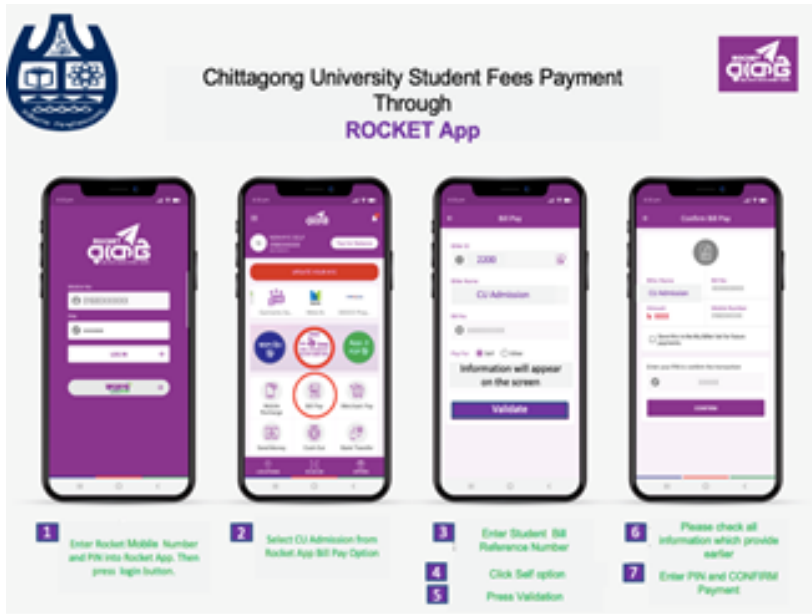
Chittagong University Student Fees Payment Through
ROCKET App

Bill Pay

2200

CU Admission

Information will appear on the screen

Validate

Confirm Bill Pay

CU Admission

1 Enter Rocket Mobile Number and PIN into Rocket App. Then press login button.

2 Select CU Admission from Rocket App Bill Pay Option

3 Enter Student Bill Reference Number

4 Click Self option

5 Press Validation

6 Please check all information which provide earlier

7 Enter PIN and CONFIRM Payment